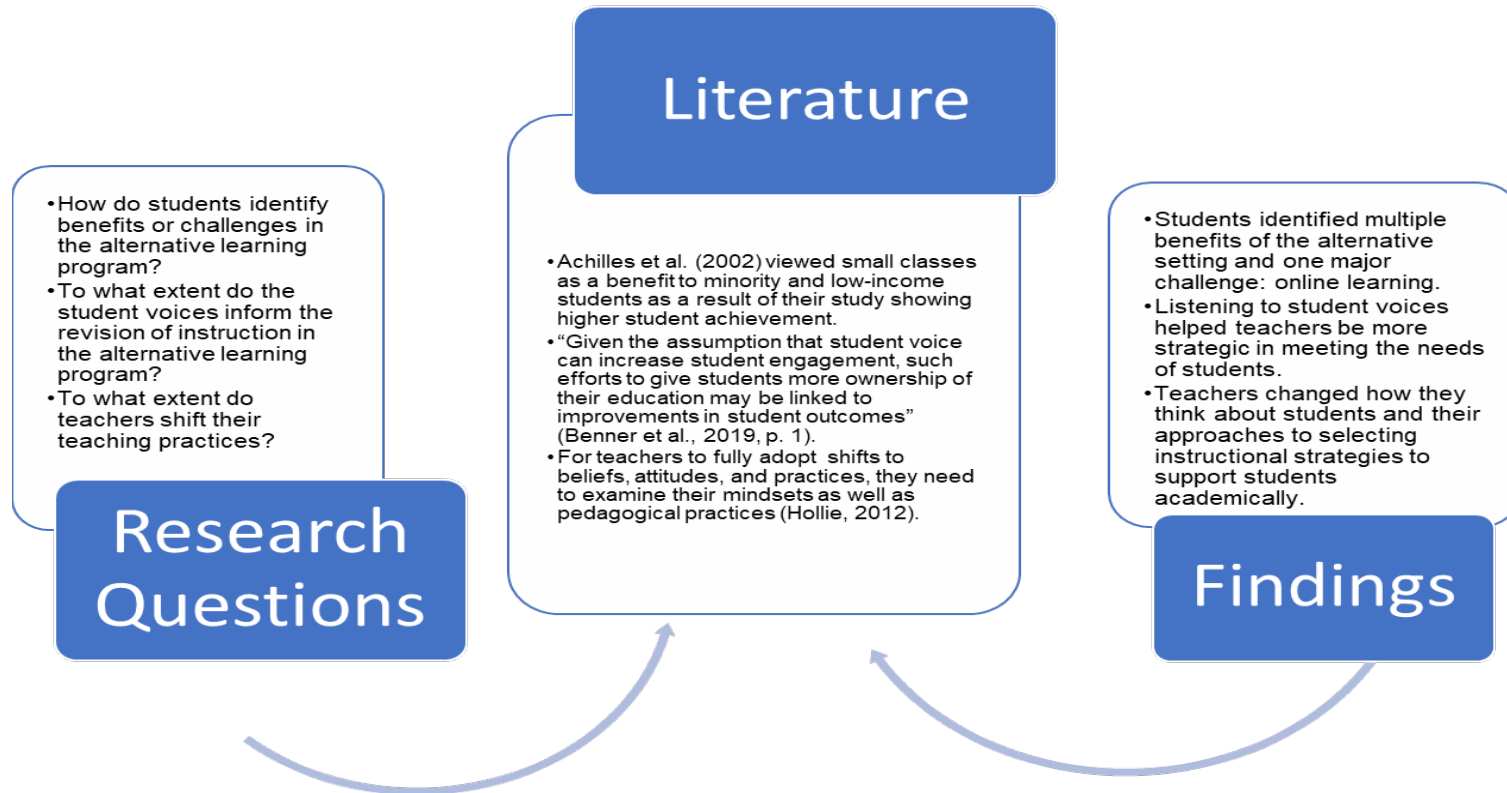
• How do students identify benefits or challenges in the alternative learning program?
• To what extent do the student voices inform the revision of instruction in the alternative learning program?
• To what extent do teachers shift their teaching practices?

Research Questions

Literature

• Achilles et al. (2002) viewed small classes as a benefit to minority and low-income students as a result of their study showing higher student achievement.
• "Given the assumption that student voice can increase student engagement, such efforts to give students more ownership of their education may be linked to improvements in student outcomes" (Benner et al., 2019, p. 1).
• For teachers to fully adopt shifts to beliefs, attitudes, and practices, they need to examine their mindsets as well as pedagogical practices (Hollie, 2012).

• Students identified multiple benefits of the alternative setting and one major challenge: online learning.
• Listening to student voices helped teachers be more strategic in meeting the needs of students.
• Teachers changed how they think about students and their approaches to selecting instructional strategies to support students academically.

Findings